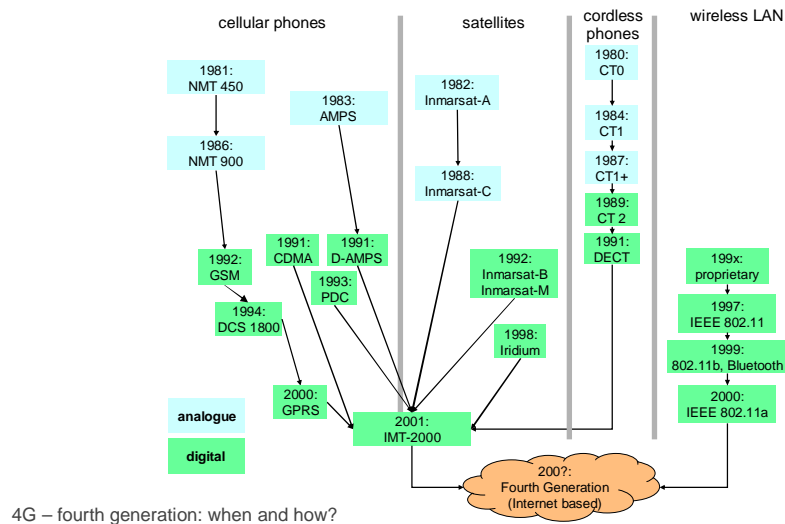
cellular phones

satellites

cordless phones

wireless LAN

1981: NMT 450

1986: NMT 900

1983: AMPS

1982: Inmarsat-A

1988: Inmarsat-C

1980: CT0

1984: CT1

1987: CT1+

1989: CT 2

1991: DECT

1992: GSM

1991: CDMA

1991: D-AMPS

1993: PDC

1994: DCS 1800

1992: Inmarsat-B Inmarsat-M

1998: Iridium

199x: proprietary

1997: IEEE 802.11

1999: 802.11b, Bluetooth

2000: IEEE 802.11a

2000: GPRS

2001: IMT-2000

analogue

digital

200?: Fourth Generation (Internet based)

4G – fourth generation: when and how?